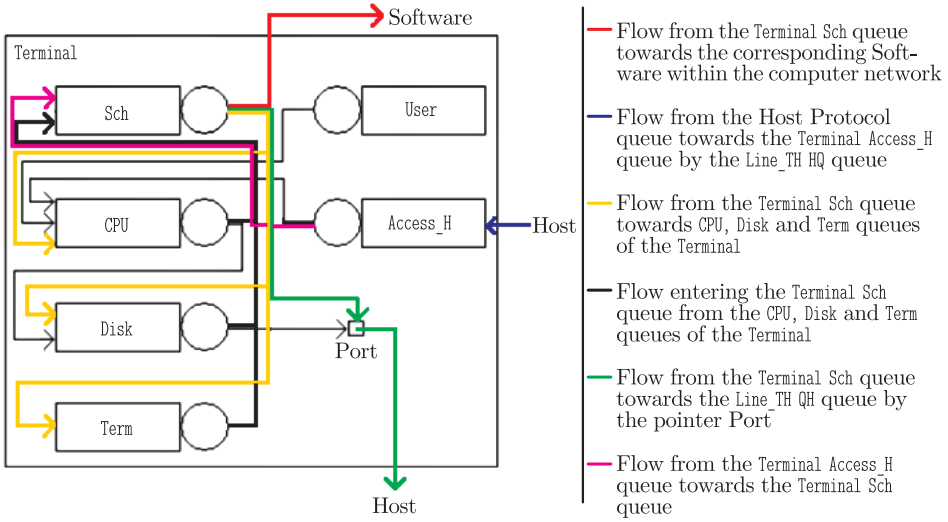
Software

Terminal

Sch

User

CPU

Access_H

Host

Disk

Port

Term

Host

Flow from the Terminal Sch queue towards the corresponding Software within the computer network

Flow from the Host Protocol queue towards the Terminal Access_H queue by the Line_TH HQ queue

Flow from the Terminal Sch queue towards CPU, Disk and Term queues of the Terminal

Flow entering the Terminal Sch queue from the CPU, Disk and Term queues of the Terminal

Flow from the Terminal Sch queue towards the Line_TH QH queue by the pointer Port

Flow from the Terminal Access_H queue towards the Terminal Sch queue